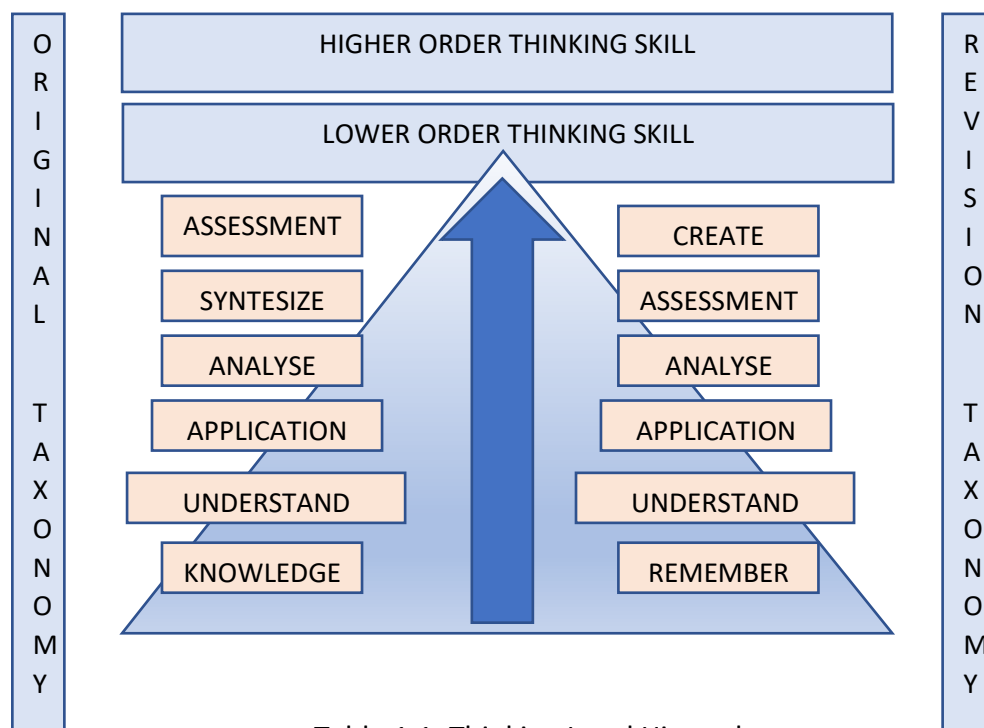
ORIGINAL TAXONOMY

HIGHER ORDER THINKING SKILL

LOWER ORDER THINKING SKILL

ASSESSMENT

SYNTESIZE

ANALYSE

APPLICATION

UNDERSTAND

KNOWLEDGE

CREATE

ASSESSMENT

ANALYSE

APPLICATION

UNDERSTAND

REMEMBER

REVISION TAXONOMY

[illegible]